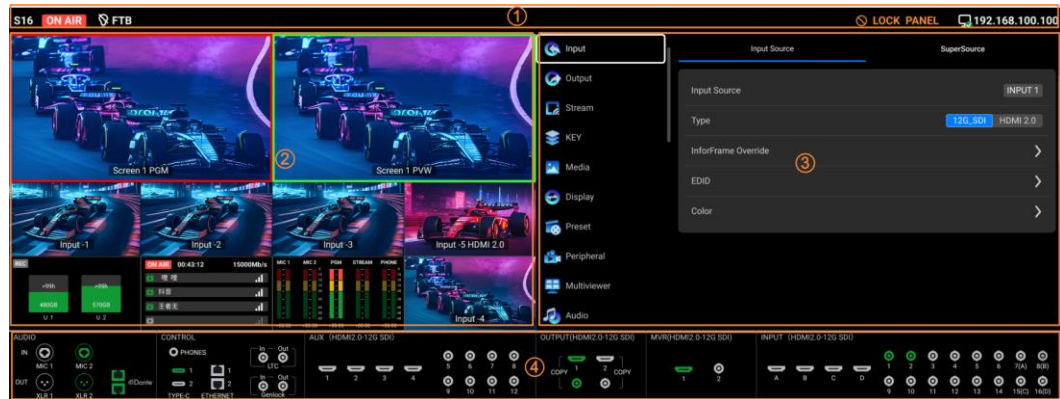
S16 ON AIR FTB ① LOCK PANEL 192.168.100.100

Screen 1 PGM
② Screen 1 PVW

Input -1
Input -2
Input -3
Input -5 HDMI 2.0
Input -4

REC
480GB
570GB
U 1
U 2

ON AIR 00:43:12 15000Mb/s

MIC 1 MIC 2 PGM STREAM PHONE

Input
Output
Stream
KEY
Media
Display
Preset
Peripheral
Multiviewer
Audio

Input Source
SuperSource

Input Source INPUT 1
Type 12G_SDI HDMI 2.0
InforFrame Override
EDID ③
Color

AUDIO
IN MIC 1 MIC 2
OUT XLR 1 XLR 2 Dante

CONTROL
PHONES
1 1
2 2
TYPE-C ETHERNET
In Out LTC
In Out Genlock

AUX (HDMI2.0-12G SDI)
1 2 3 4 5 6 7 8 9 10 11 12

④ OUTPUT(HDMI2.0-12G SDI)
COPY 1 2 COPY

MVR(HDMI2.0-12G SDI)
1 2

INPUT (HDMI2.0-12G SDI)
A B C D 1 2 3 4 5 6 7(A) 8(B) 9 10 11 12 13 14 15(C) 16(D)